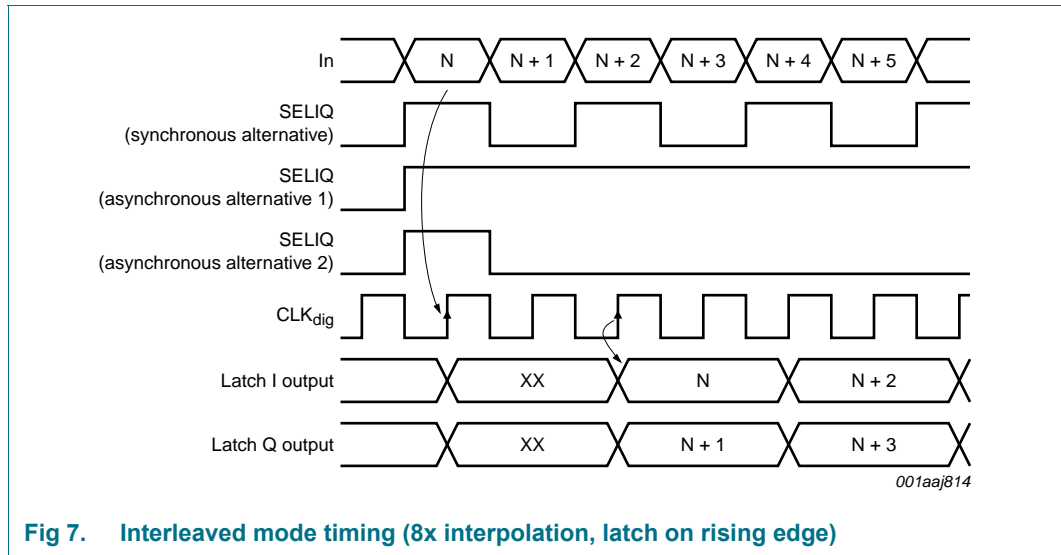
In

N

N + 1

N + 2

N + 3

N + 4

N + 5

SELIQ
(synchronous alternative)

SELIQ
(asynchronous alternative 1)

SELIQ
(asynchronous alternative 2)

$CLK_{dig}$

Latch I output

XX

N

N + 2

Latch Q output

XX

N + 1

N + 3

001aaj814

Fig 7. Interleaved mode timing (8x interpolation, latch on rising edge)